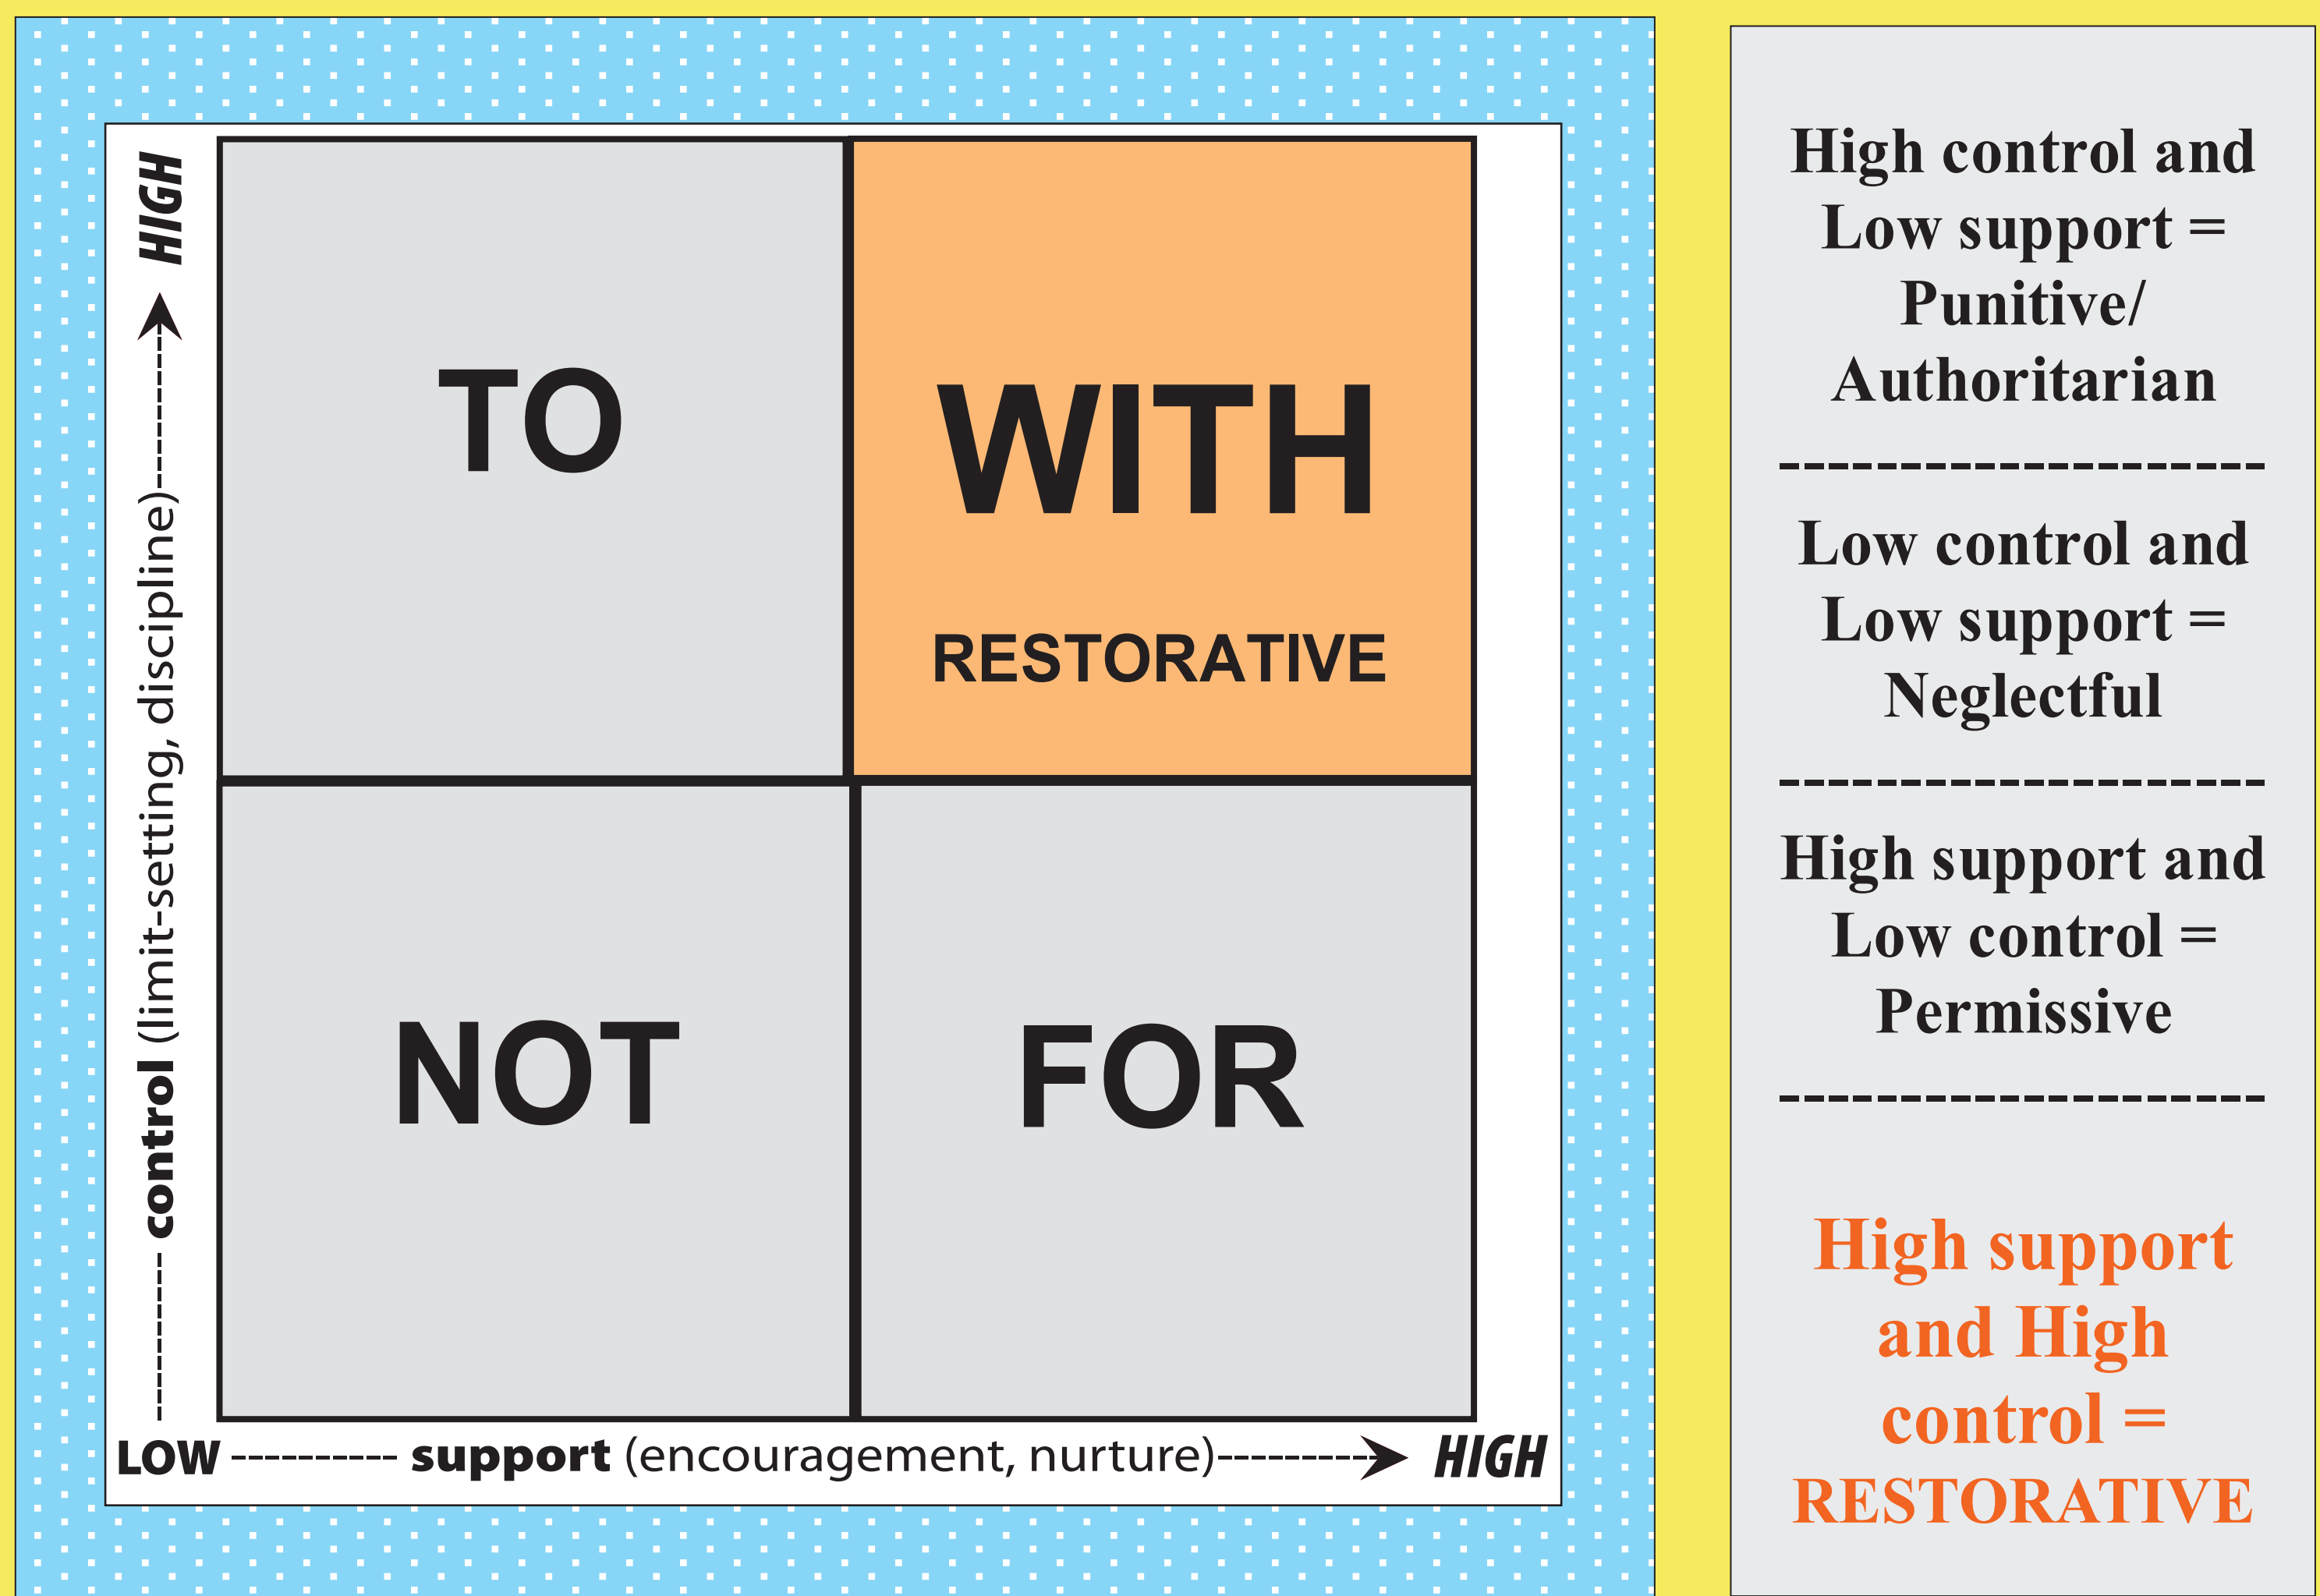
HIGH

control (limit-setting, discipline)

TO

WITH

RESTORATIVE

NOT

FOR

LOW ---------- support (encouragement, nurture)--------- HIGH

High control and Low support = Punitive/ Authoritarian

---------------------

Low control and Low support = Neglectful

---------------------

High support and Low control = Permissive

---------------------

High support and High control = RESTORATIVE